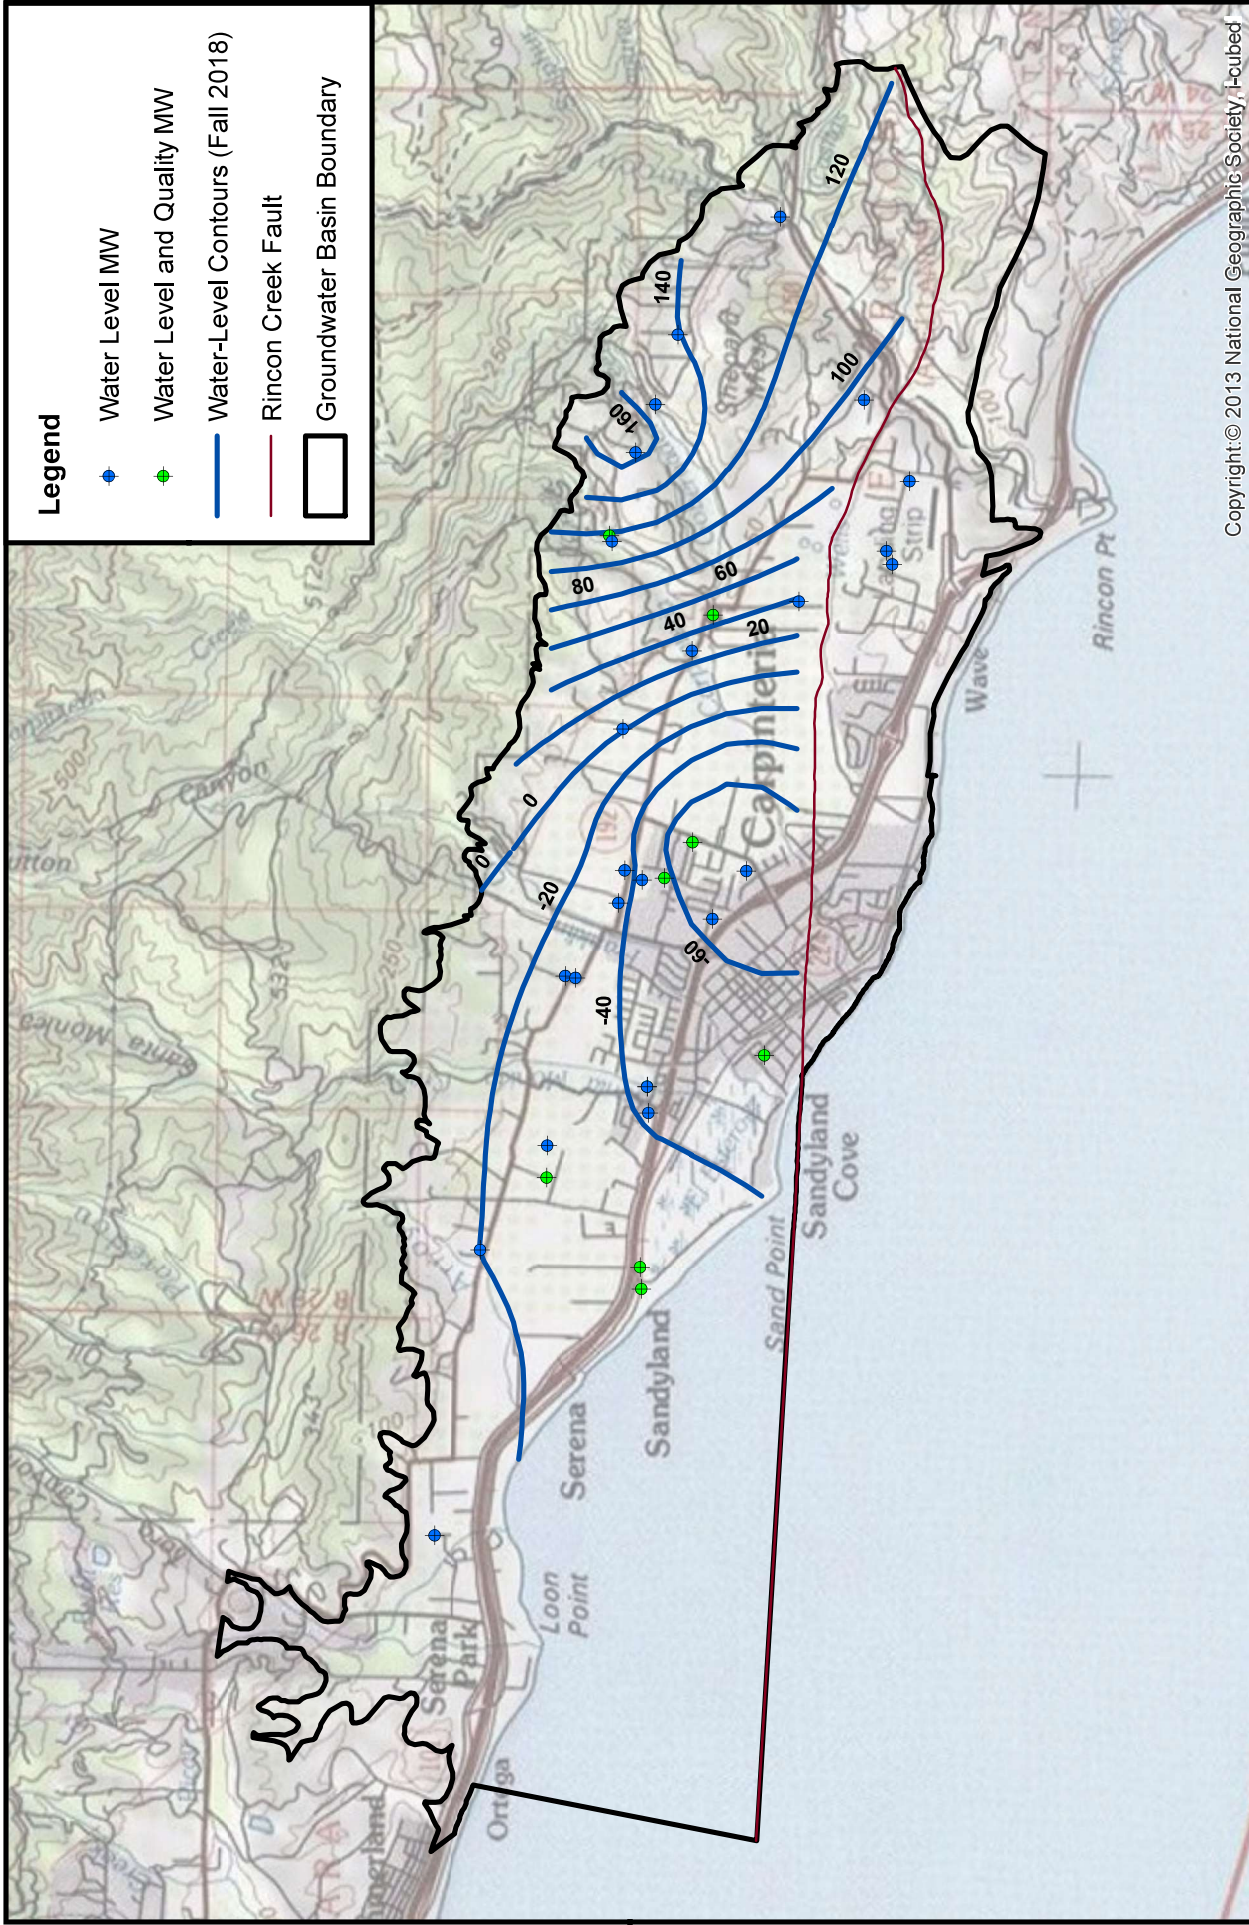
Legend
Water Level MW
Water Level and Quality MW
Water-Level Contours (Fall 2018)
Rincon Creek Fault
Groundwater Basin Boundary

Copyright:© 2013 National Geographic Society, i-cubed

160
140
120
100
80
60
40
20
0
0
-20
-40
-60

Carpinteria
Sandyland Cove
Sand Point
Sandyland
Serena
Loon Point
Serena Park
Ortega
Rincon Pt
Wave
Canyon
Creek
Santa Monica
Strip